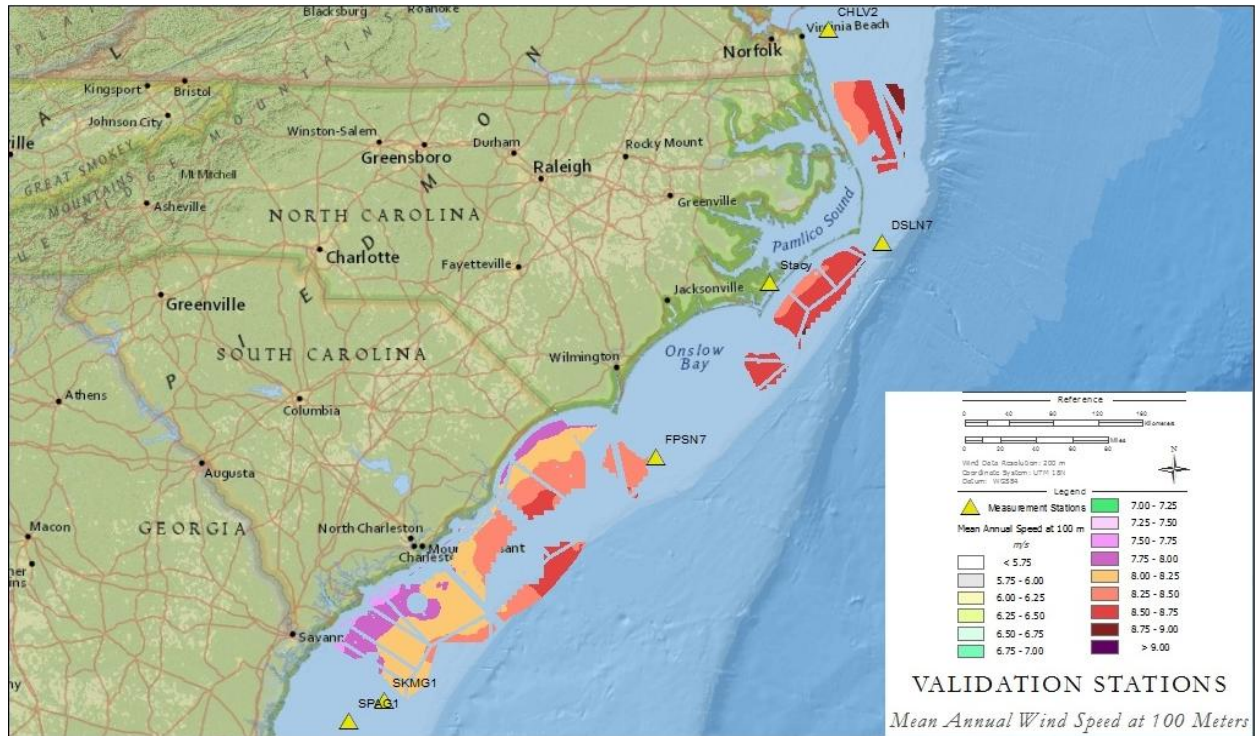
Blacksburg
Roanoke
CHLV2
Virginia Beach
Norfolk
Kingsport
Bristol
Johnson City
ville
Winston-Salem
Durham
Rocky Mount
Greensboro
Raleigh
GREAT SMOKEY MOUNTAINS
Mt Mitchell
Asheville
NORTH CAROLINA
Greenville
Pamlico Sound
DSLN7
Charlotte
Fayetteville
Stacy
Jacksonville
Greenville
SOUTH CAROLINA
Wilmington
Onslow Bay
Athens
Columbia
FPSN7
Augusta
Macon
GEORGIA
North Charleston
Charleston
Mount Pleasant
Savannah
SKMG1
SPAG1

Reference
Kilometers
Miles
Wind Data Resolution: 200 m
Coordinate System: UTM 18N
Datum: WGS84
N
Legend
Measurement Stations
Mean Annual Speed at 100 m
m/s
< 5.75
5.75 - 6.00
6.00 - 6.25
6.25 - 6.50
6.50 - 6.75
6.75 - 7.00
7.00 - 7.25
7.25 - 7.50
7.50 - 7.75
7.75 - 8.00
8.00 - 8.25
8.25 - 8.50
8.50 - 8.75
8.75 - 9.00
> 9.00

VALIDATION STATIONS
Mean Annual Wind Speed at 100 Meters